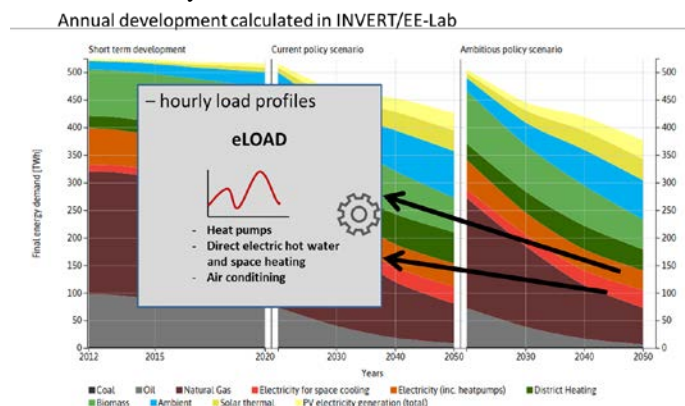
Annual development calculated in INVERT/EE-Lab

Short term development
Current policy scenario
Ambitious policy scenario

– hourly load profiles

eLOAD

- Heat pumps
- Direct electric hot water and space heating
- Air conditining

Final energy demand [TWh]

500
450
400
350
300
250
200
150
100
50
0

2012
2015
2020
2030
2040
2050
2030
2040
2050

Years

Coal
Oil
Natural Gas
Electricity for space cooling
Electricity (inc. heatpumps)
District Heating
Biomass
Ambient
Solar thermal
PV electricity generation (total)